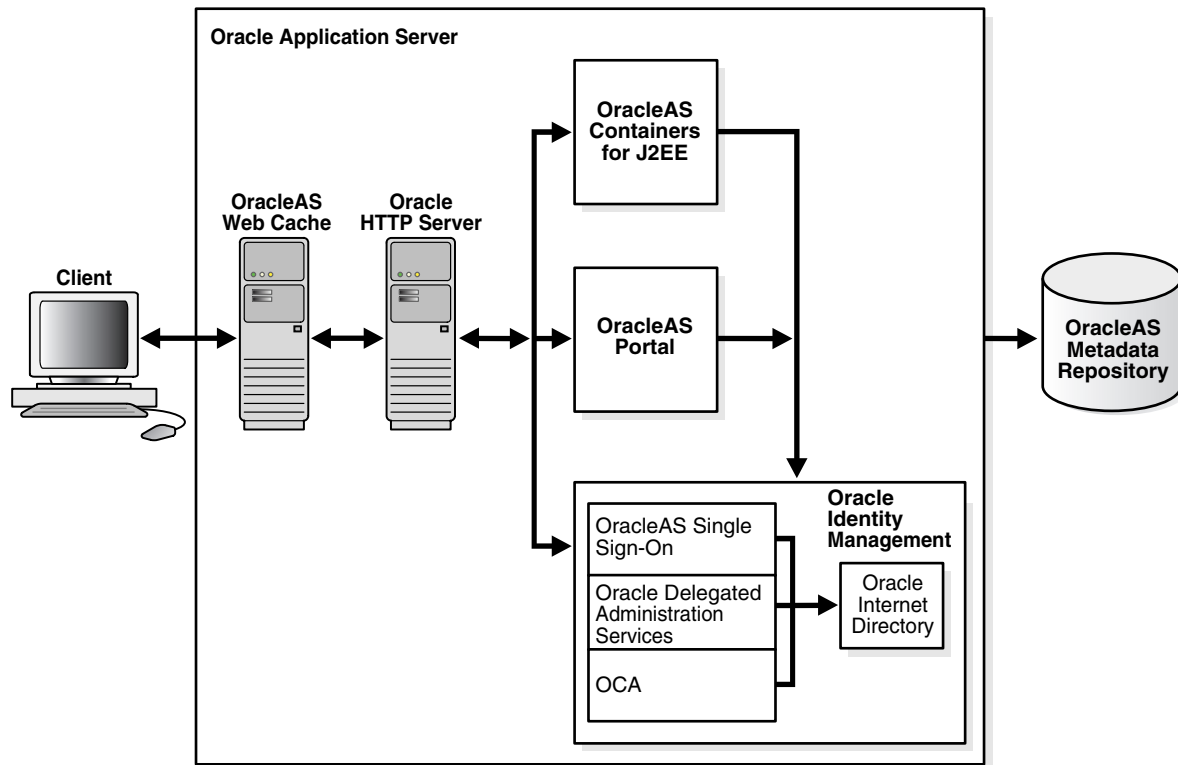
Oracle Application Server

OracleAS Containers for J2EE

OracleAS Web Cache

Oracle HTTP Server

Client

OracleAS Portal

OracleAS Metadata Repository

Oracle Identity Management

OracleAS Single Sign-On

Oracle Delegated Administration Services

OCA

Oracle Internet Directory